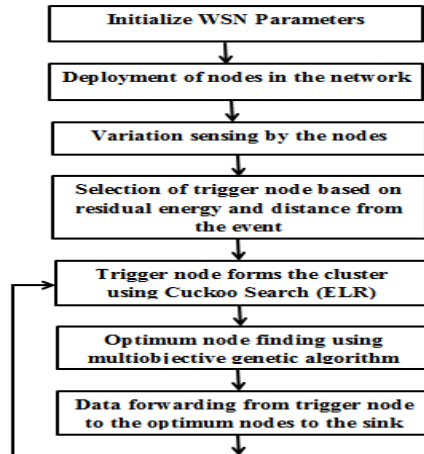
Initialize WSN Parameters

Deployment of nodes in the network

Variation sensing by the nodes

Selection of trigger node based on residual energy and distance from the event

Trigger node forms the cluster using Cuckoo Search (ELR)

Optimum node finding using multiobjective genetic algorithm

Data forwarding from trigger node to the optimum nodes to the sink